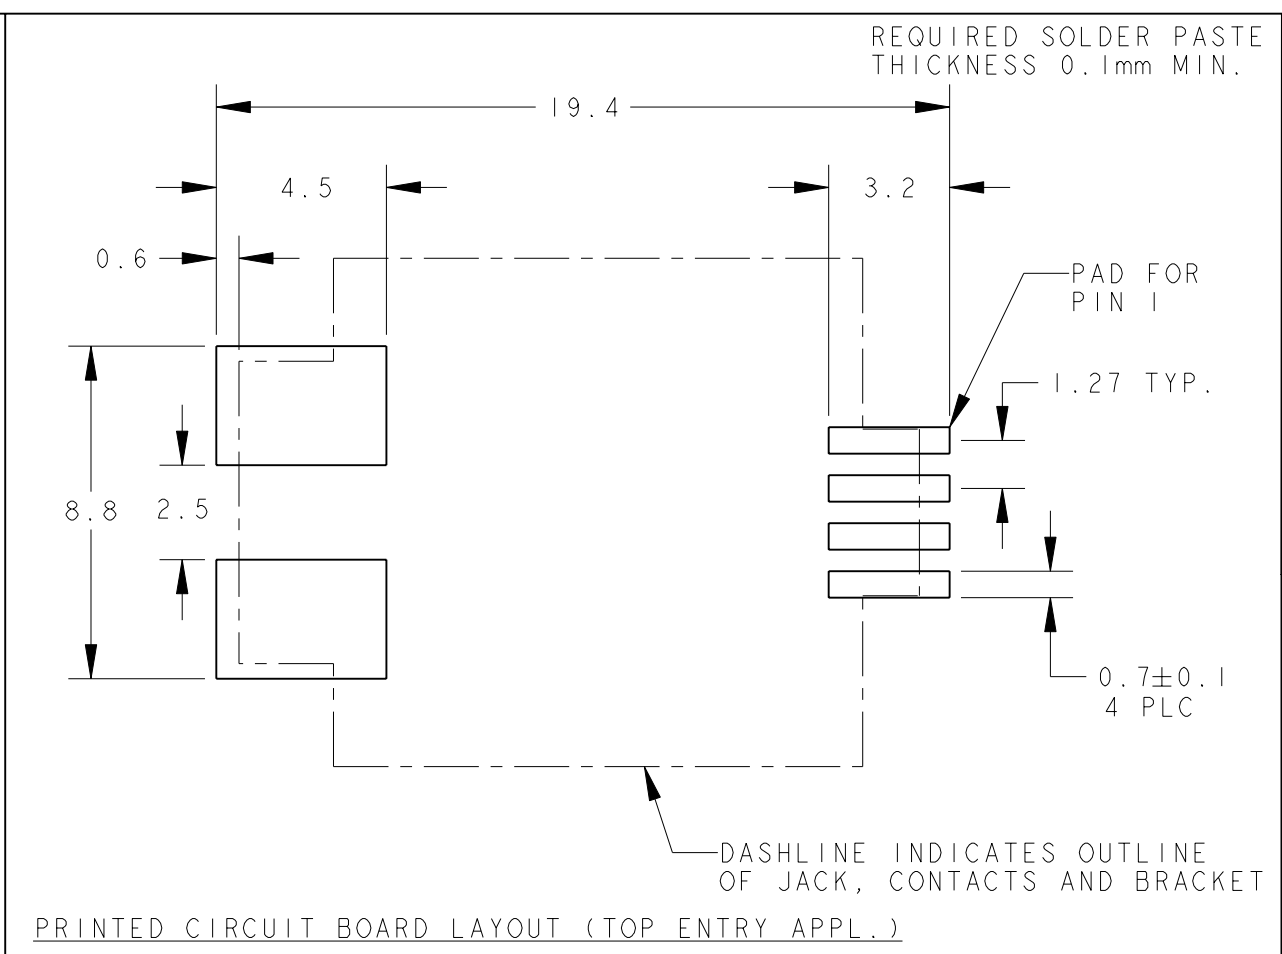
REQUIRED SOLDER PASTE THICKNESS 0.1mm MIN.

19.4

4.5

3.2

0.6

PAD FOR PIN 1

1.27 TYP.

8.8

2.5

$0.7\pm0.1$
4 PLC

DASHLINE INDICATES OUTLINE OF JACK, CONTACTS AND BRACKET

PRINTED CIRCUIT BOARD LAYOUT (TOP ENTRY APPL.)